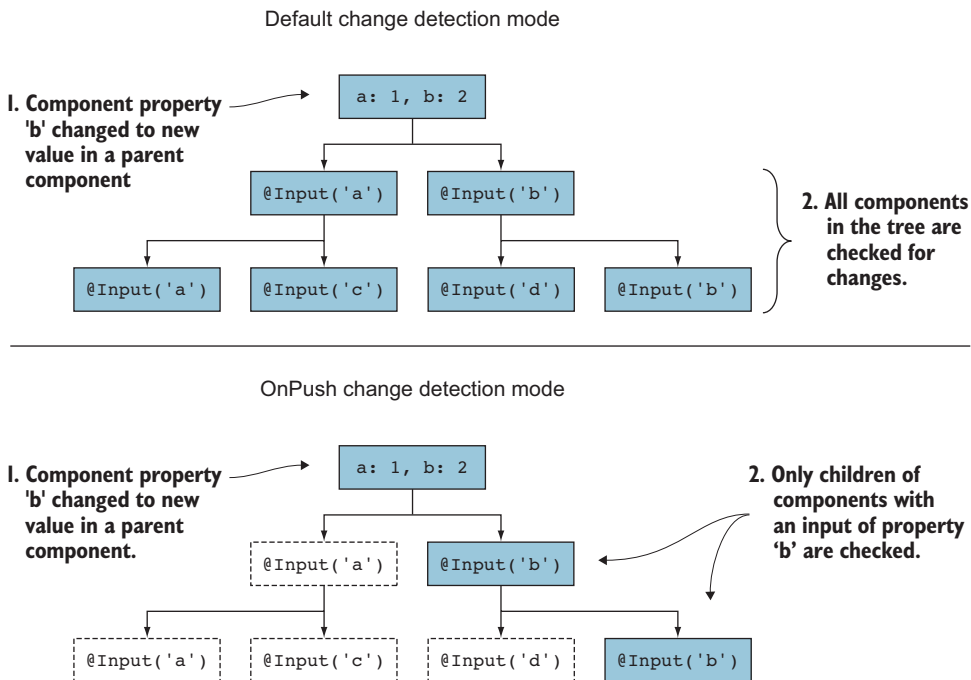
Default change detection mode

1. Component property 'b' changed to new value in a parent component

a: 1, b: 2

@Input('a')

@Input('b')

@Input('a')

@Input('c')

@Input('d')

@Input('b')

2. All components in the tree are checked for changes.

OnPush change detection mode

1. Component property 'b' changed to new value in a parent component.

a: 1, b: 2

2. Only children of components with an input of property 'b' are checked.

@Input('a')

@Input('b')

@Input('a')

@Input('c')

@Input('d')

@Input('b')